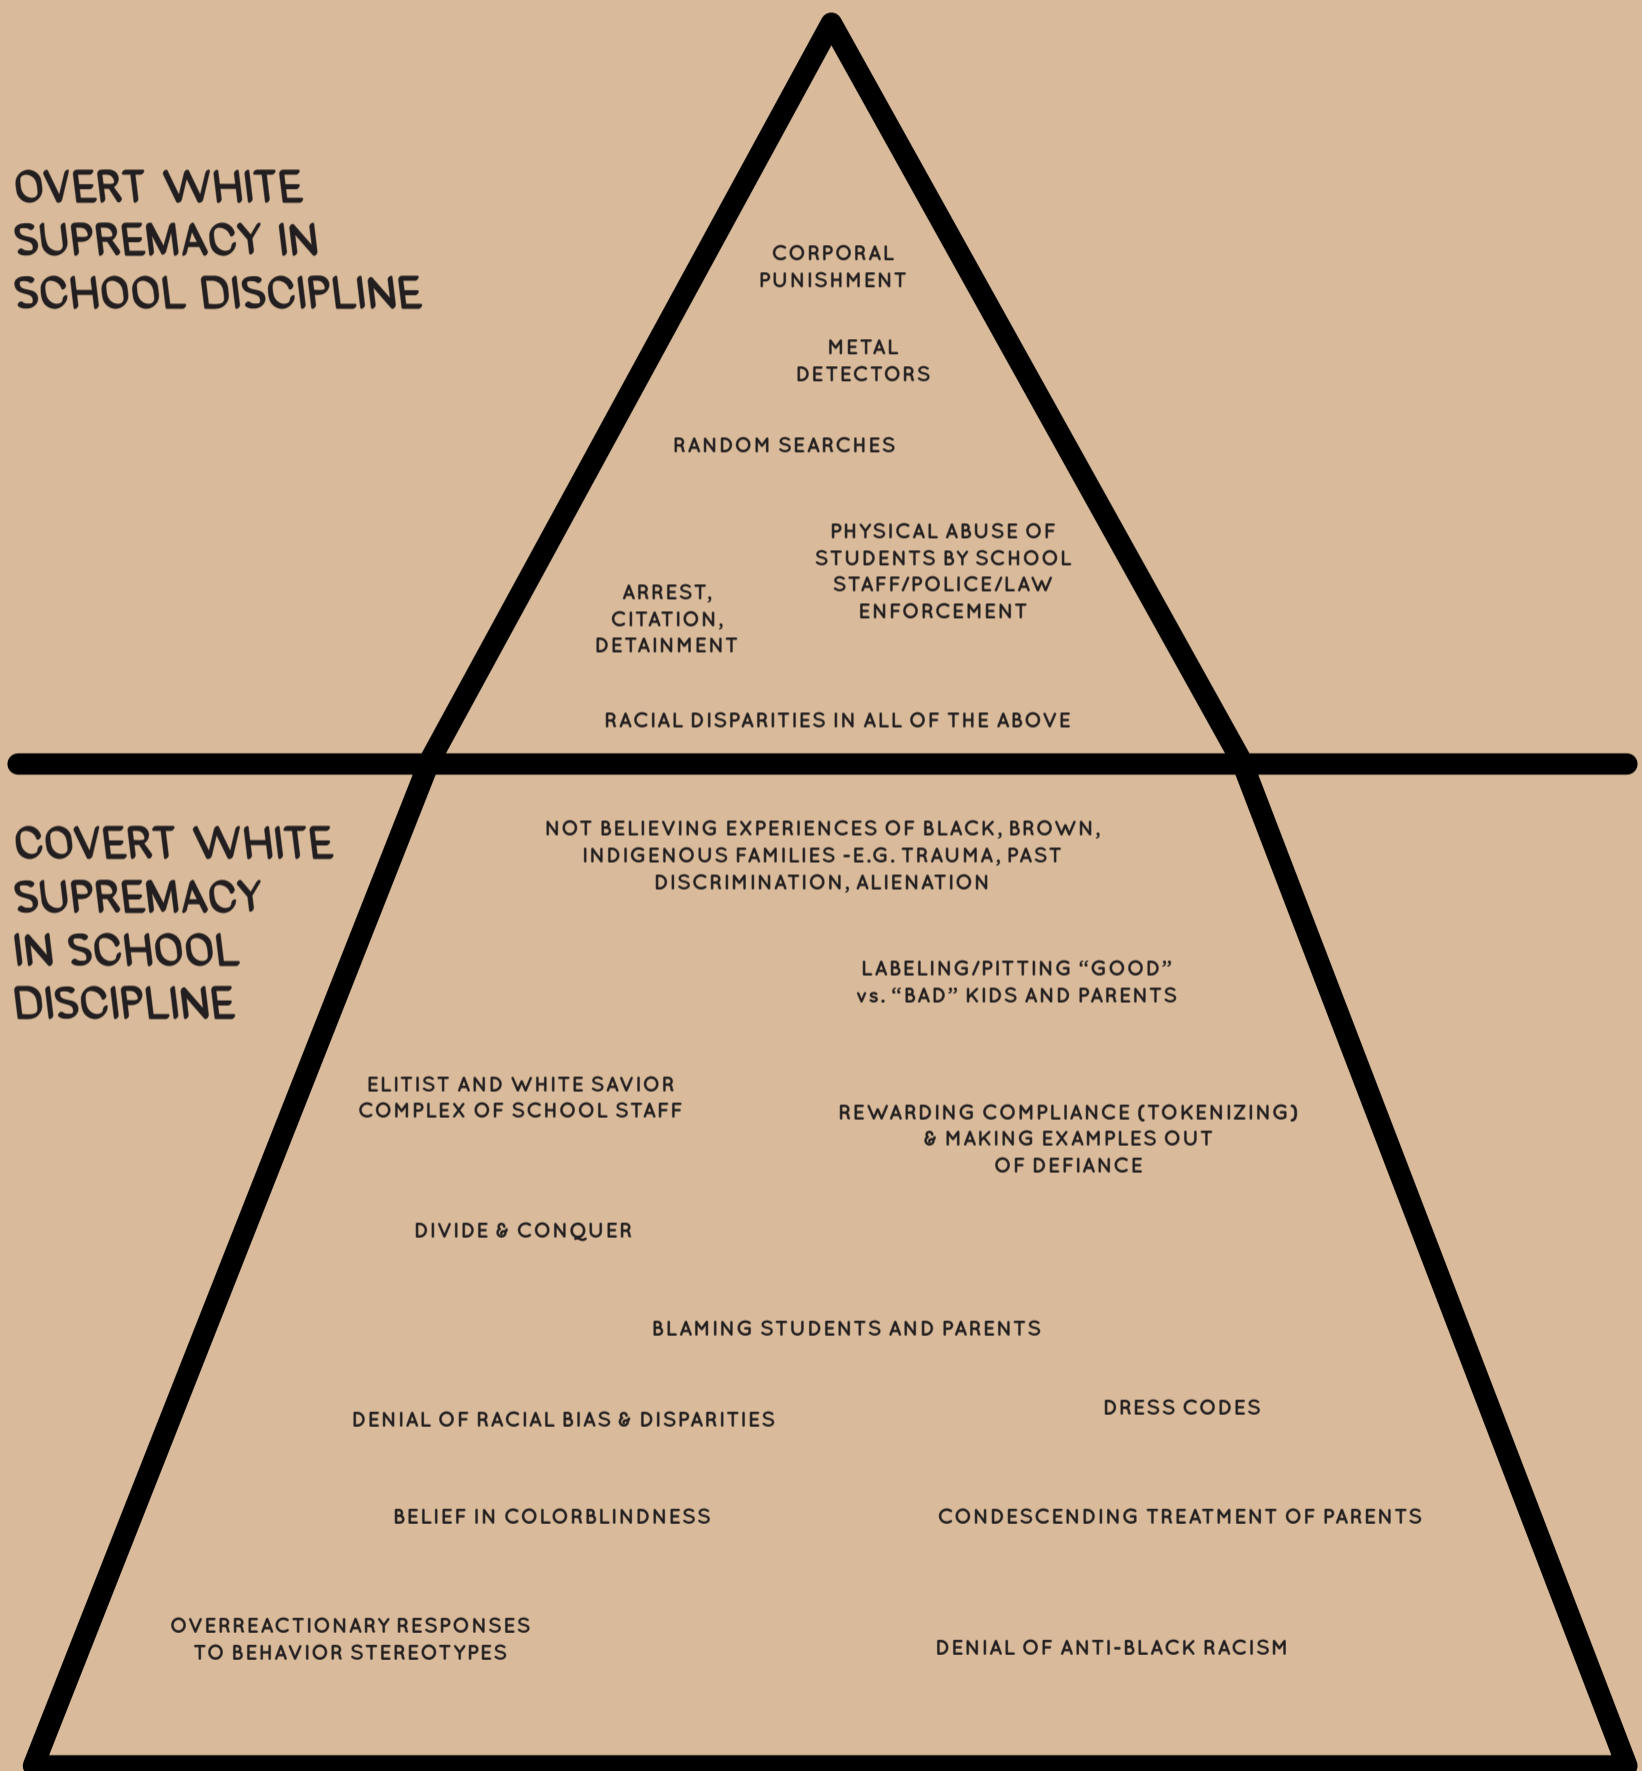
OVERT WHITE SUPREMACY IN SCHOOL DISCIPLINE

CORPORAL PUNISHMENT

METAL DETECTORS

RANDOM SEARCHES

PHYSICAL ABUSE OF STUDENTS BY SCHOOL STAFF/POLICE/LAW ENFORCEMENT

ARREST, CITATION, DETAINMENT

RACIAL DISPARITIES IN ALL OF THE ABOVE

COVERT WHITE SUPREMACY IN SCHOOL DISCIPLINE

NOT BELIEVING EXPERIENCES OF BLACK, BROWN, INDIGENOUS FAMILIES -E.G. TRAUMA, PAST DISCRIMINATION, ALIENATION

LABELING/PITTING “GOOD” vs. “BAD” KIDS AND PARENTS

ELITIST AND WHITE SAVIOR COMPLEX OF SCHOOL STAFF

REWARDING COMPLIANCE (TOKENIZING) & MAKING EXAMPLES OUT OF DEFIANCE

DIVIDE & CONQUER

BLAMING STUDENTS AND PARENTS

DENIAL OF RACIAL BIAS & DISPARITIES

DRESS CODES

BELIEF IN COLORBLINDNESS

CONDESCENDING TREATMENT OF PARENTS

OVERREACTIONARY RESPONSES TO BEHAVIOR STEREOTYPES

DENIAL OF ANTI-BLACK RACISM